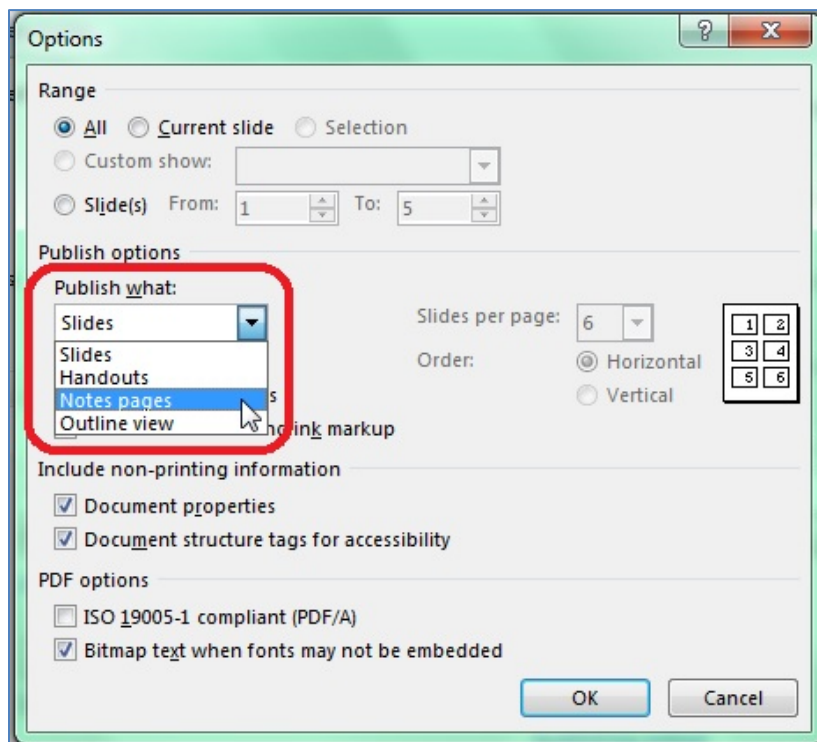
Options

?

X

Range

All

Current slide

Selection

Custom show:

Slide(s) From: 1 To: 5

Publish options

Publish what:

Slides

Slides

Handouts

Notes pages

Outline view

s

ink markup

Slides per page: 6

Order:

Horizontal

Vertical

1 2
3 4
5 6

Include non-printing information

Document properties

Document structure tags for accessibility

PDF options

ISO 19005-1 compliant (PDF/A)

Bitmap text when fonts may not be embedded

OK

Cancel